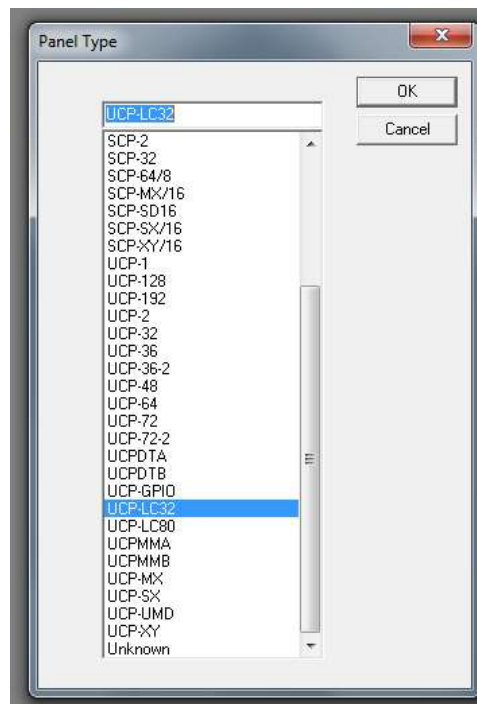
Panel Type

OK

Cancel

UCP-LC32

SCP-2
SCP-32
SCP-64/8
SCP-MX/16
SCP-SD16
SCP-SX/16
SCP-XY/16
UCP-1
UCP-128
UCP-192
UCP-2
UCP-32
UCP-36
UCP-36-2
UCP-48
UCP-64
UCP-72
UCP-72-2
UCPDTA
UCPDTB
UCP-GPIO
UCP-LC32
UCP-LC80
UCPMMA
UCPMMB
UCP-MX
UCP-SX
UCP-UMD
UCP-XY
Unknown